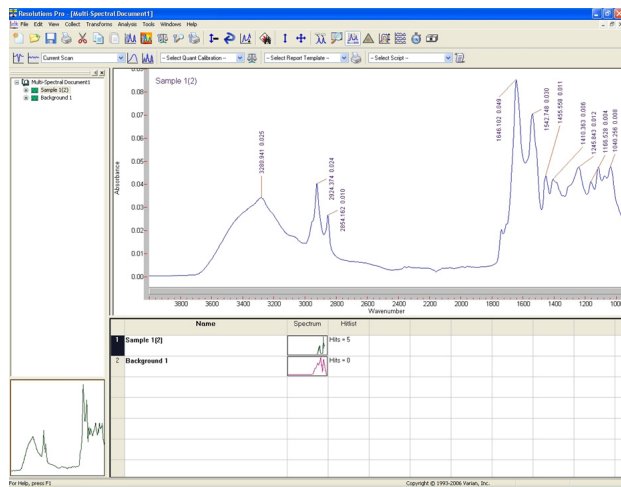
Resolutions Pro - [Multi-Spectral Document1]
File Edit View Collect Transform Analysis Tools Windows Help

Current Scan
-- Select Quant Calibration --
-- Select Report Template --
-- Select Script --

Multi-Spectral Document1
Sample 1(2)
Background 1

Sample 1(2)

Absorbance

0.07
0.06
0.05
0.04
0.03
0.02
0.01
0.00

3280.941 0.025
2924.374 0.024
2854.162 0.010
1646.102 0.049
1542.748 0.030
1455.559 0.011
1410.363 0.006
1245.843 0.012
1166.528 0.004
1046.256 0.008

3800 3600 3400 3200 3000 2800 2600 2400 2200 2000 1800 1600 1400 1200
Wavenumber

| | Name | Spectrum | Hitlist |
|---|---|---|---|
| 1 | Sample 1(2) | | Hits = 5 |
| 2 | Background 1 | | Hits = 0 |

For Help, press F1
Copyright © 1993-2006 Varian, Inc.